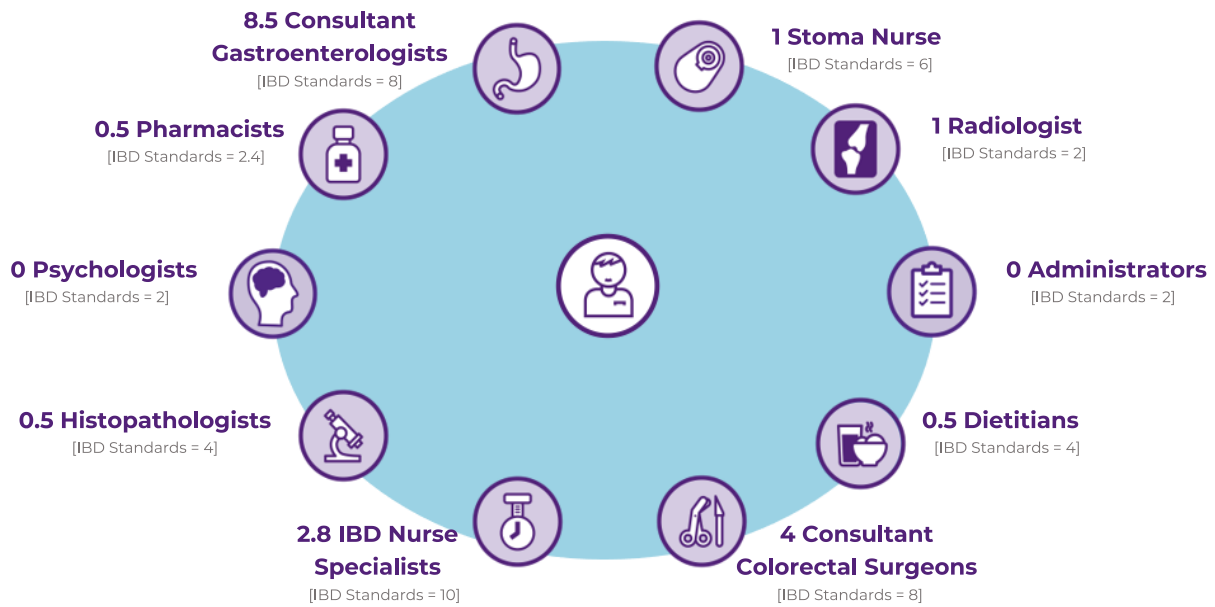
8.5 Consultant Gastroenterologists
[IBD Standards = 8]

1 Stoma Nurse
[IBD Standards = 6]

0.5 Pharmacists
[IBD Standards = 2.4]

1 Radiologist
[IBD Standards = 2]

0 Psychologists
[IBD Standards = 2]

0 Administrators
[IBD Standards = 2]

0.5 Histopathologists
[IBD Standards = 4]

0.5 Dietitians
[IBD Standards = 4]

2.8 IBD Nurse Specialists
[IBD Standards = 10]

4 Consultant Colorectal Surgeons
[IBD Standards = 8]